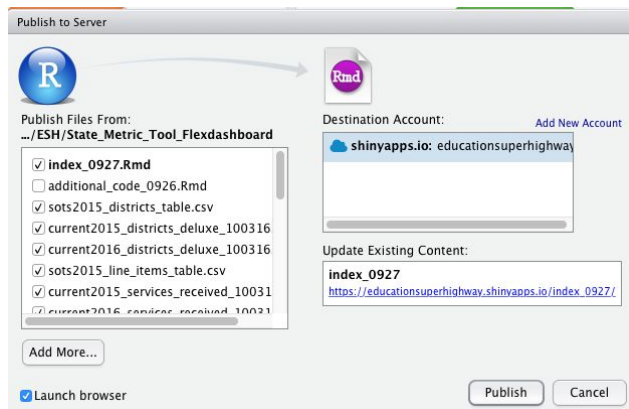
Publish to Server

R

Rmd

Publish Files From:
.../ESH/State_Metric_Tool_Flexdashboard

☑ index_0927.Rmd
☐ additional_code_0926.Rmd
☑ sots2015_districts_table.csv
☑ current2015_districts_deluxe_100316
☑ current2016_districts_deluxe_100316
☑ sots2015_line_items_table.csv
☑ current2015_services_received_10031
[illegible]

Add More...

Destination Account:
Add New Account
shinyapps.io: educationsuperhighway

Update Existing Content:
index_0927
https://educationsuperhighway.shinyapps.io/index_0927/

☑ Launch browser

Publish
Cancel